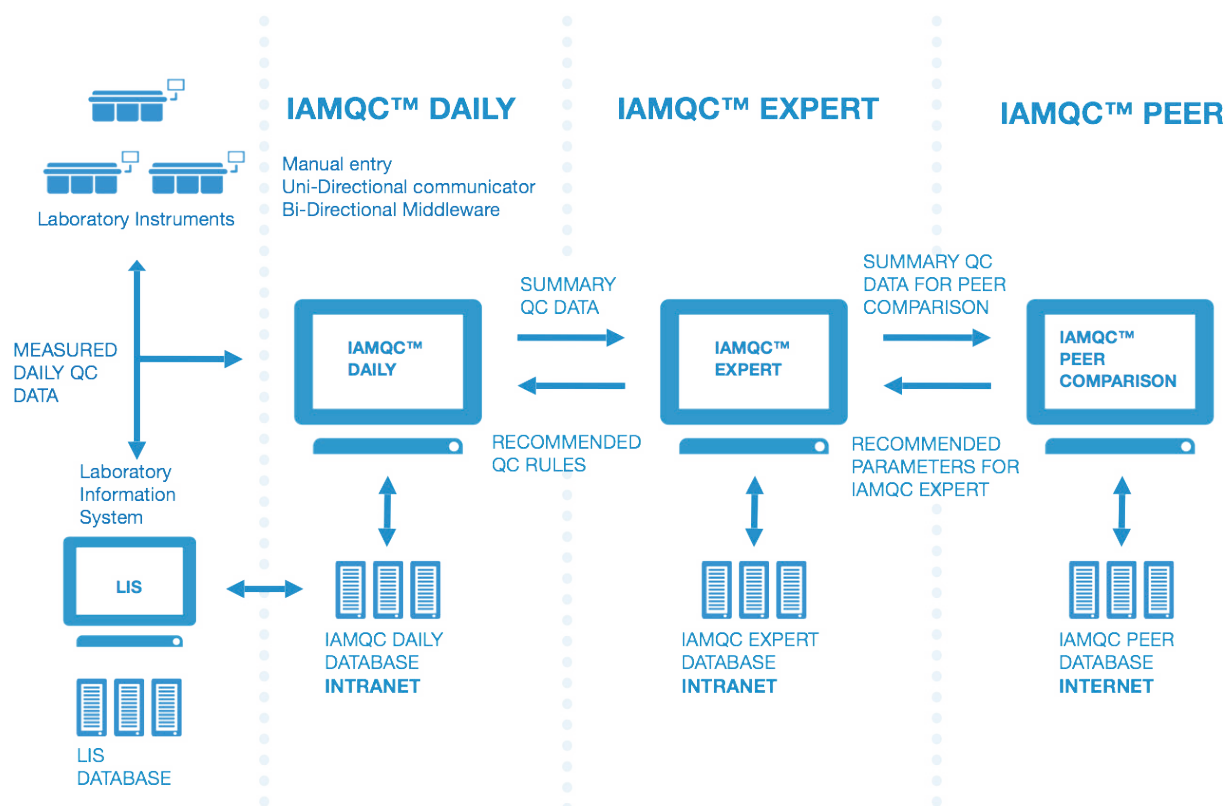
Laboratory Instruments

IAMQC™ DAILY

Manual entry
Uni-Directional communicator
Bi-Directional Middleware

IAMQC™ EXPERT

IAMQC™ PEER

MEASURED DAILY QC DATA

Laboratory Information System

LIS

LIS DATABASE

IAMQC™ DAILY

IAMQC DAILY DATABASE **INTRANET**

SUMMARY QC DATA

RECOMMENDED QC RULES

IAMQC™ EXPERT

IAMQC EXPERT DATABASE **INTRANET**

SUMMARY QC DATA FOR PEER COMPARISON

RECOMMENDED PARAMETERS FOR IAMQC EXPERT

IAMQC™ PEER COMPARISON

IAMQC PEER DATABASE **INTERNET**